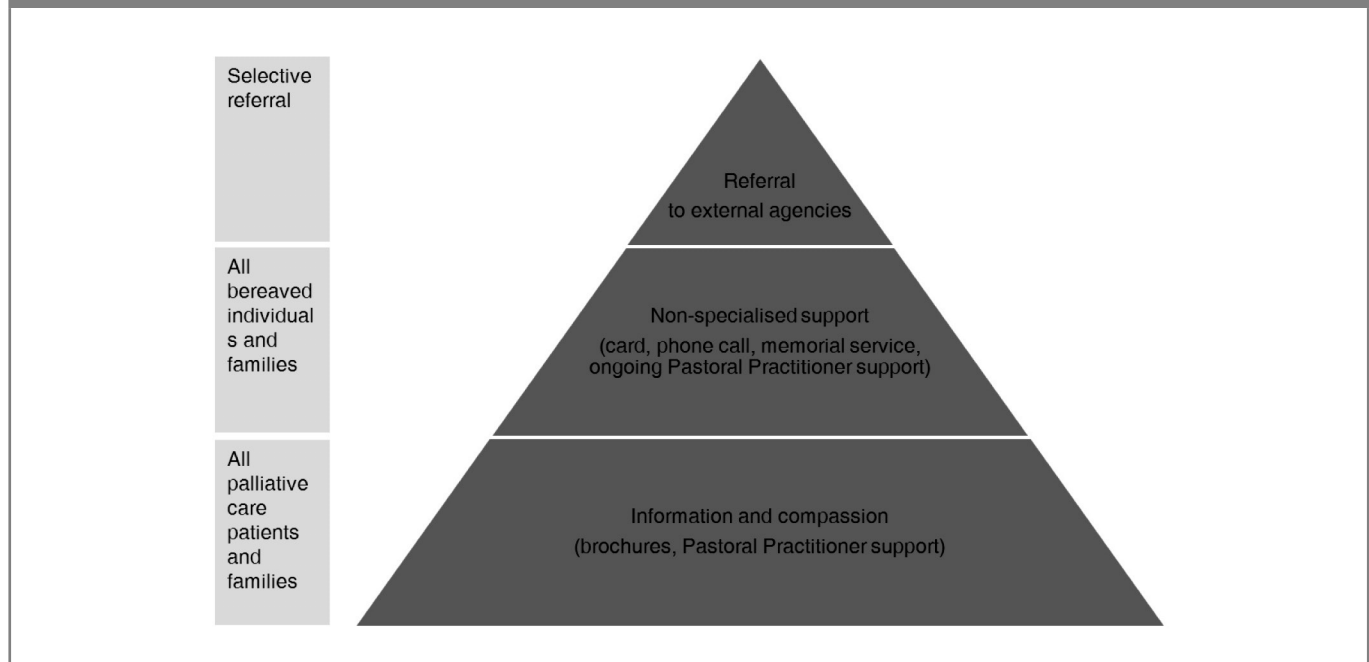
Selective referral

Referral to external agencies

All bereaved individuals and families

Non-specialised support
(card, phone call, memorial service, ongoing Pastoral Practitioner support)

All palliative care patients and families

Information and compassion
(brochures, Pastoral Practitioner support)